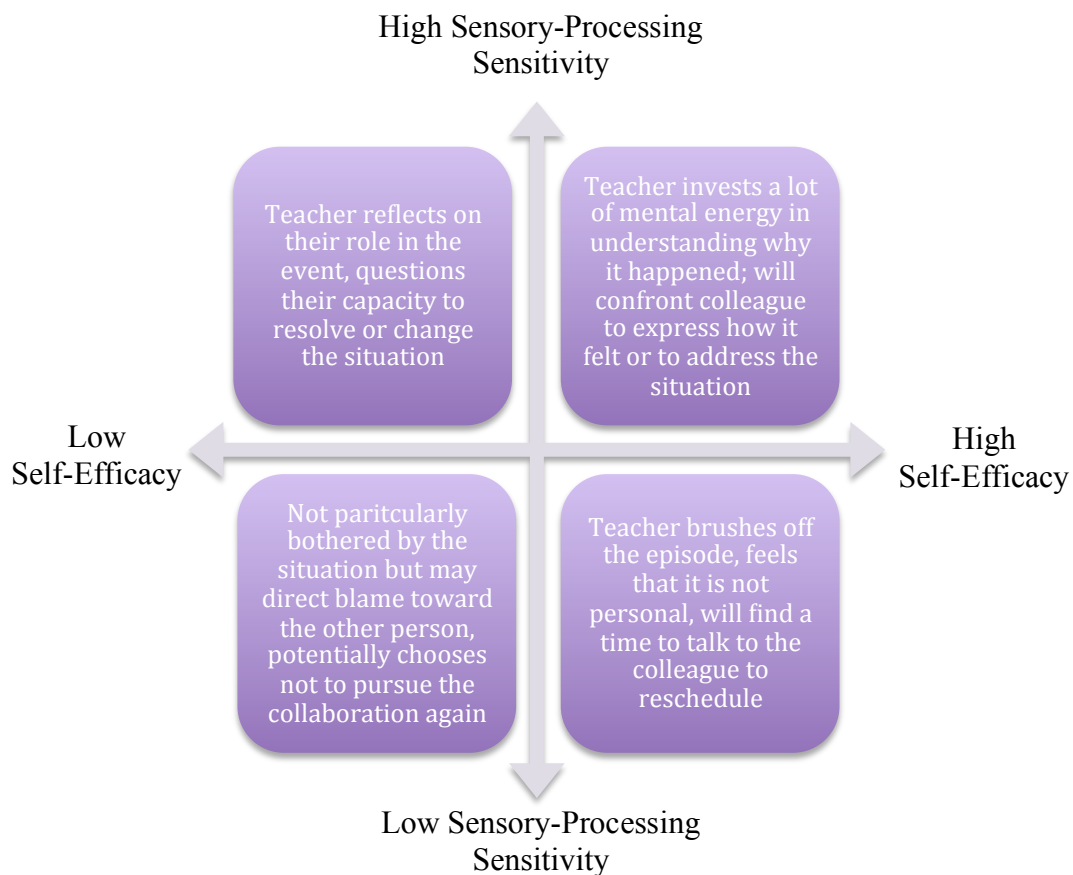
High Sensory-Processing Sensitivity

Teacher reflects on their role in the event, questions their capacity to resolve or change the situation

Teacher invests a lot of mental energy in understanding why it happened; will confront colleague to express how it felt or to address the situation

Low Self-Efficacy

High Self-Efficacy

Not paritcularly bothered by the situation but may direct blame toward the other person, potentially chooses not to pursue the collaboration again

Teacher brushes off the episode, feels that it is not personal, will find a time to talk to the colleague to reschedule

Low Sensory-Processing Sensitivity